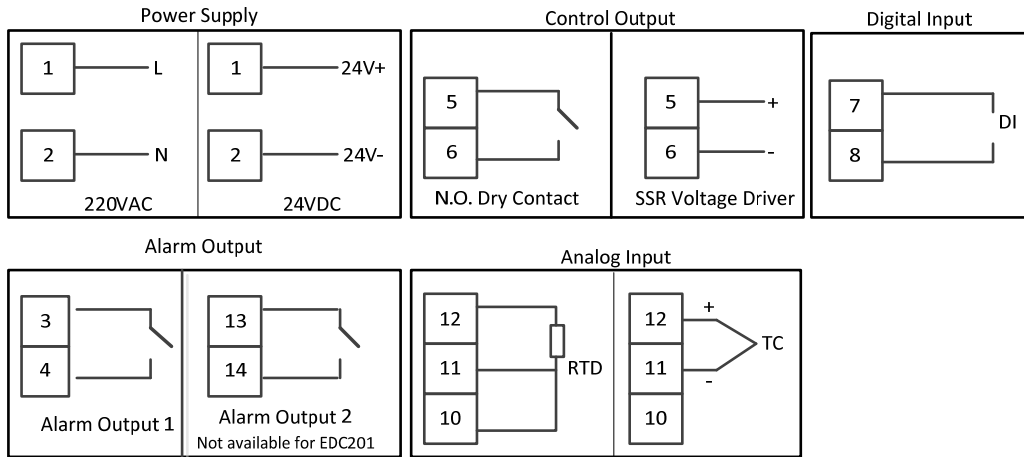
Power Supply

1 L
2 N
220VAC

1 24V+
2 24V-
24VDC

Control Output

5
6
N.O. Dry Contact

5 +
6 -
SSR Voltage Driver

Digital Input

7
8
DI

Alarm Output

3
4
Alarm Output 1

13
14
Alarm Output 2
Not available for EDC201

Analog Input

12
11
10
RTD

12
11
10
+
-
TC